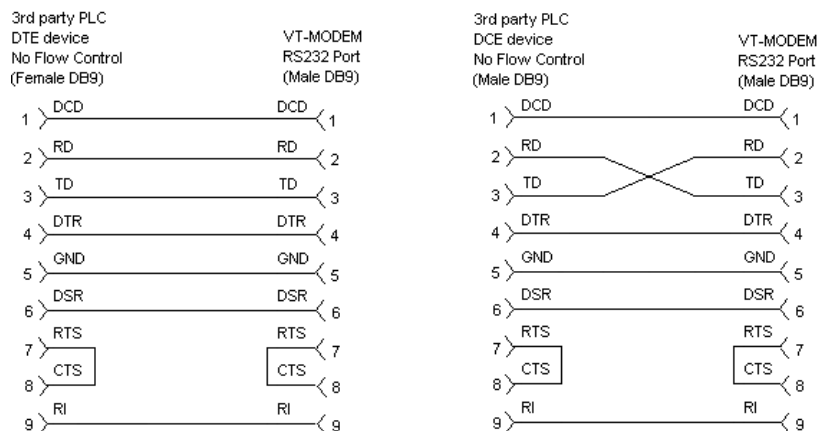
3rd party PLC
DTE device
No Flow Control
(Female DB9)

VT-MODEM
RS232 Port
(Male DB9)

1 DCD DCD 1
2 RD RD 2
3 TD TD 3
4 DTR DTR 4
5 GND GND 5
6 DSR DSR 6
7 RTS RTS 7
8 CTS CTS 8
9 RI RI 9

3rd party PLC
DCE device
No Flow Control
(Male DB9)

VT-MODEM
RS232 Port
(Male DB9)

1 DCD DCD 1
2 RD RD 2
3 TD TD 3
4 DTR DTR 4
5 GND GND 5
6 DSR DSR 6
7 RTS RTS 7
8 CTS CTS 8
9 RI RI 9